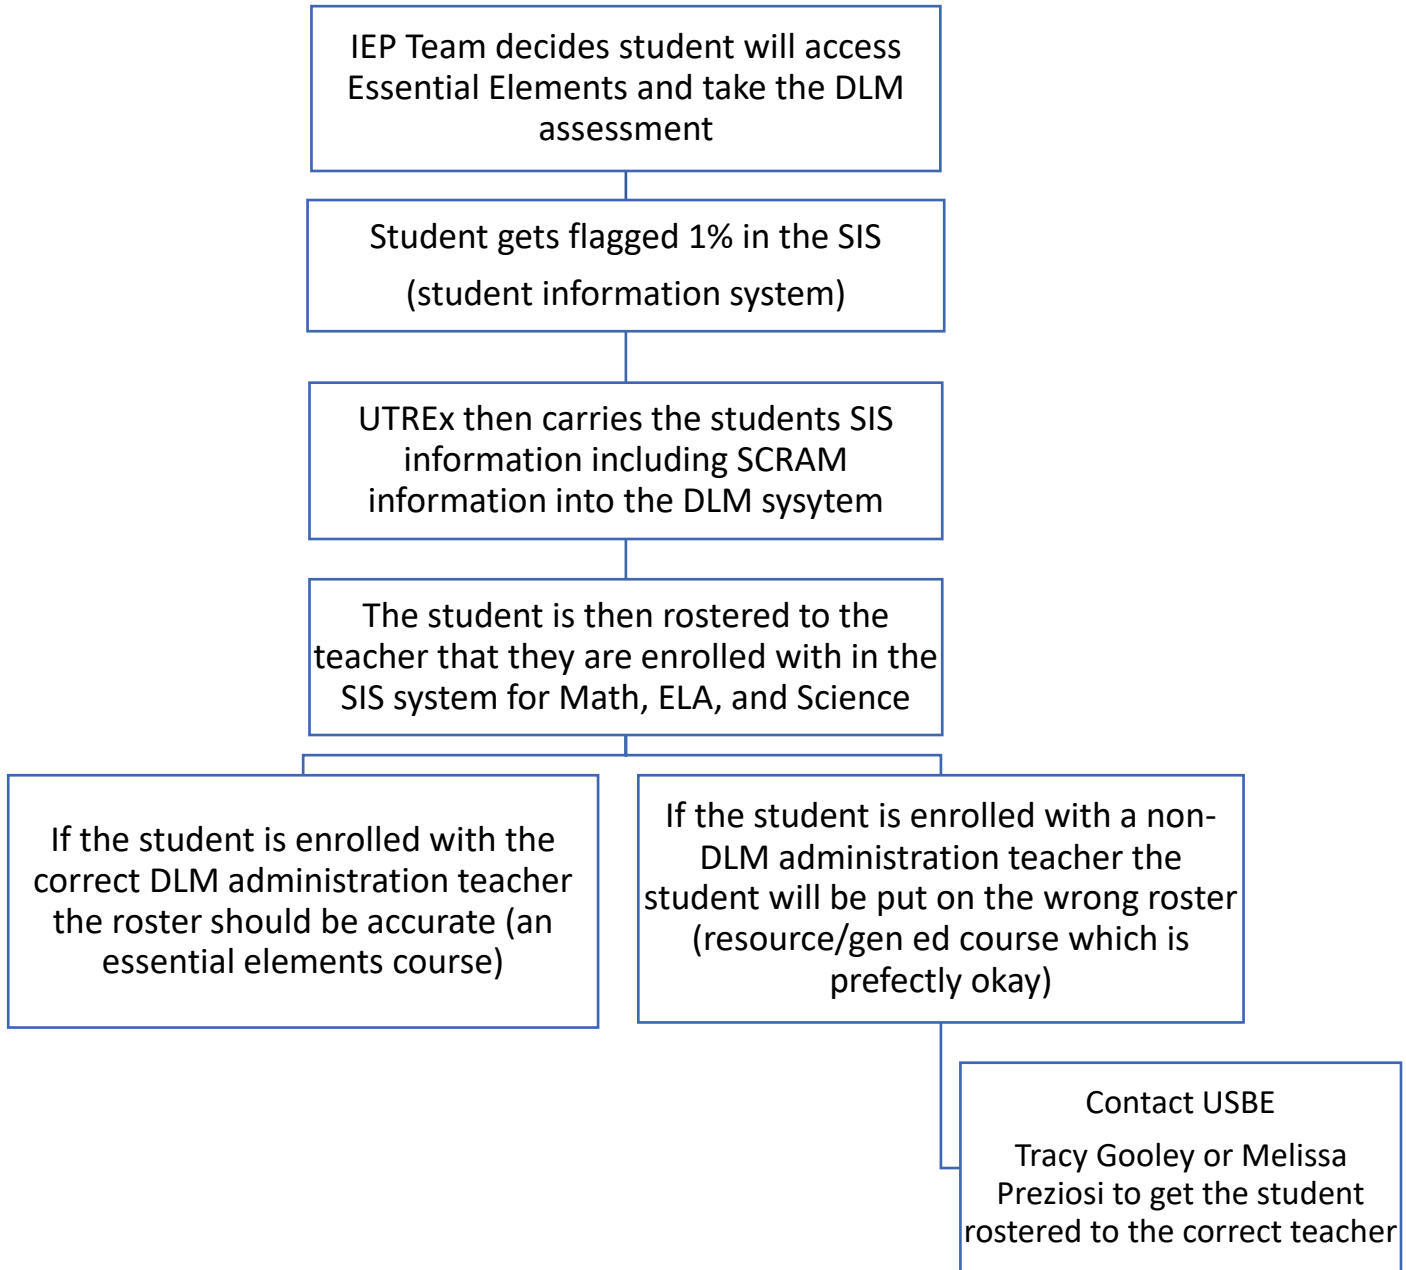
IEP Team decides student will access Essential Elements and take the DLM assessment

Student gets flagged 1% in the SIS

(student information system)

UTREx then carries the students SIS information including SCRAM information into the DLM sysytem

The student is then rostered to the teacher that they are enrolled with in the SIS system for Math, ELA, and Science

If the student is enrolled with the correct DLM administration teacher the roster should be accurate (an essential elements course)

If the student is enrolled with a non-DLM administration teacher the student will be put on the wrong roster (resource/gen ed course which is prefectly okay)

Contact USBE

Tracy Gooley or Melissa Preziosi to get the student rostered to the correct teacher